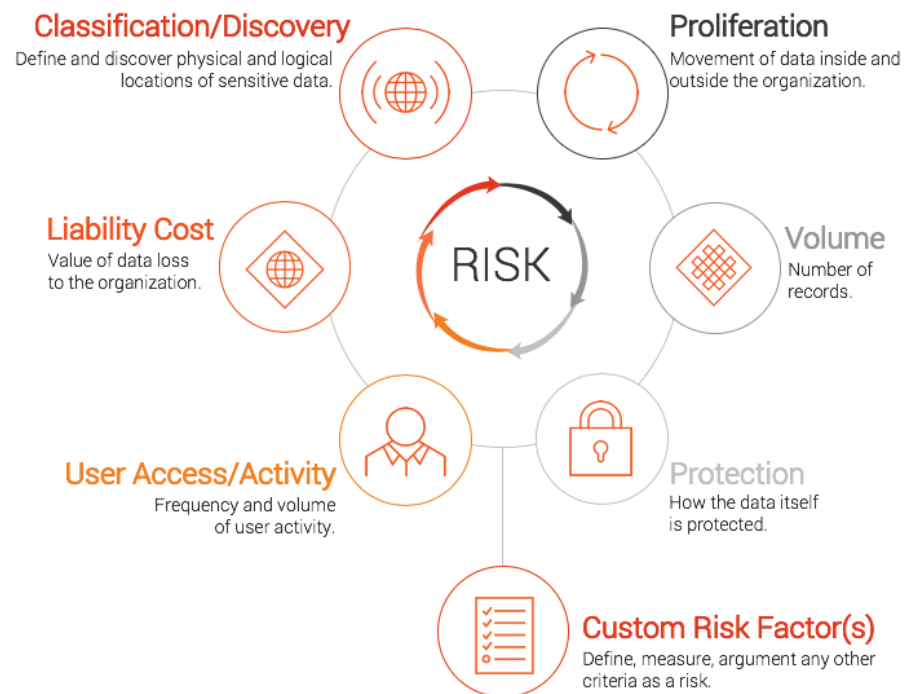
Classification/Discovery
Define and discover physical and logical locations of sensitive data.

Proliferation
Movement of data inside and outside the organization.

Liability Cost
Value of data loss to the organization.

RISK

Volume
Number of records.

User Access/Activity
Frequency and volume of user activity.

Protection
How the data itself is protected.

Custom Risk Factor(s)
Define, measure, argument any other criteria as a risk.